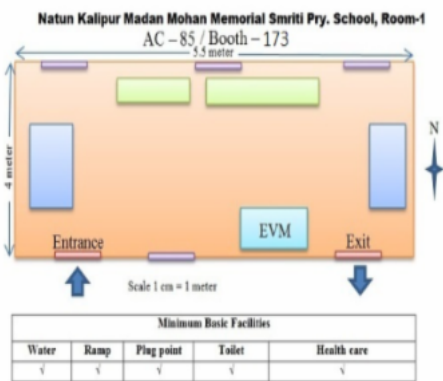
Natun Kalipur Madan Mohan Memorial Smriti Pry. School, Room-1

AC – 85 / Booth – 173

5.5 meter

4 meter

N

EVM

Entrance

Exit

Scale 1 cm = 1 meter

| Minimum Basic Facilities | | | | |
|---|---|---|---|---|
| Water | Ramp | Plug point | Toilet | Health care |
| √ | √ | √ | √ | √ |